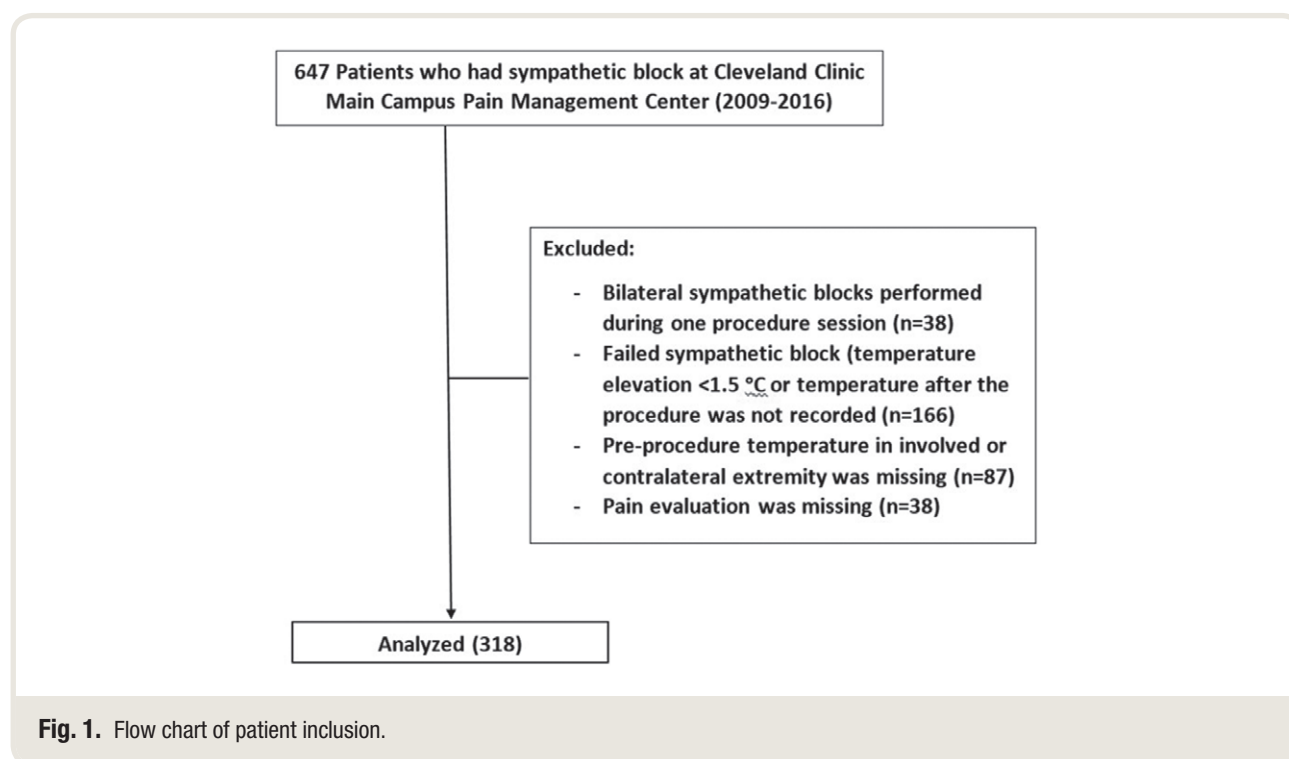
647 Patients who had sympathetic block at Cleveland Clinic Main Campus Pain Management Center (2009-2016)

Excluded:

- Bilateral sympathetic blocks performed during one procedure session (n=38)
- Failed sympathetic block (temperature elevation <1.5 °C or temperature after the procedure was not recorded (n=166)
- Pre-procedure temperature in involved or contralateral extremity was missing (n=87)
- Pain evaluation was missing (n=38)

Analyzed (318)

**Fig. 1.** Flow chart of patient inclusion.